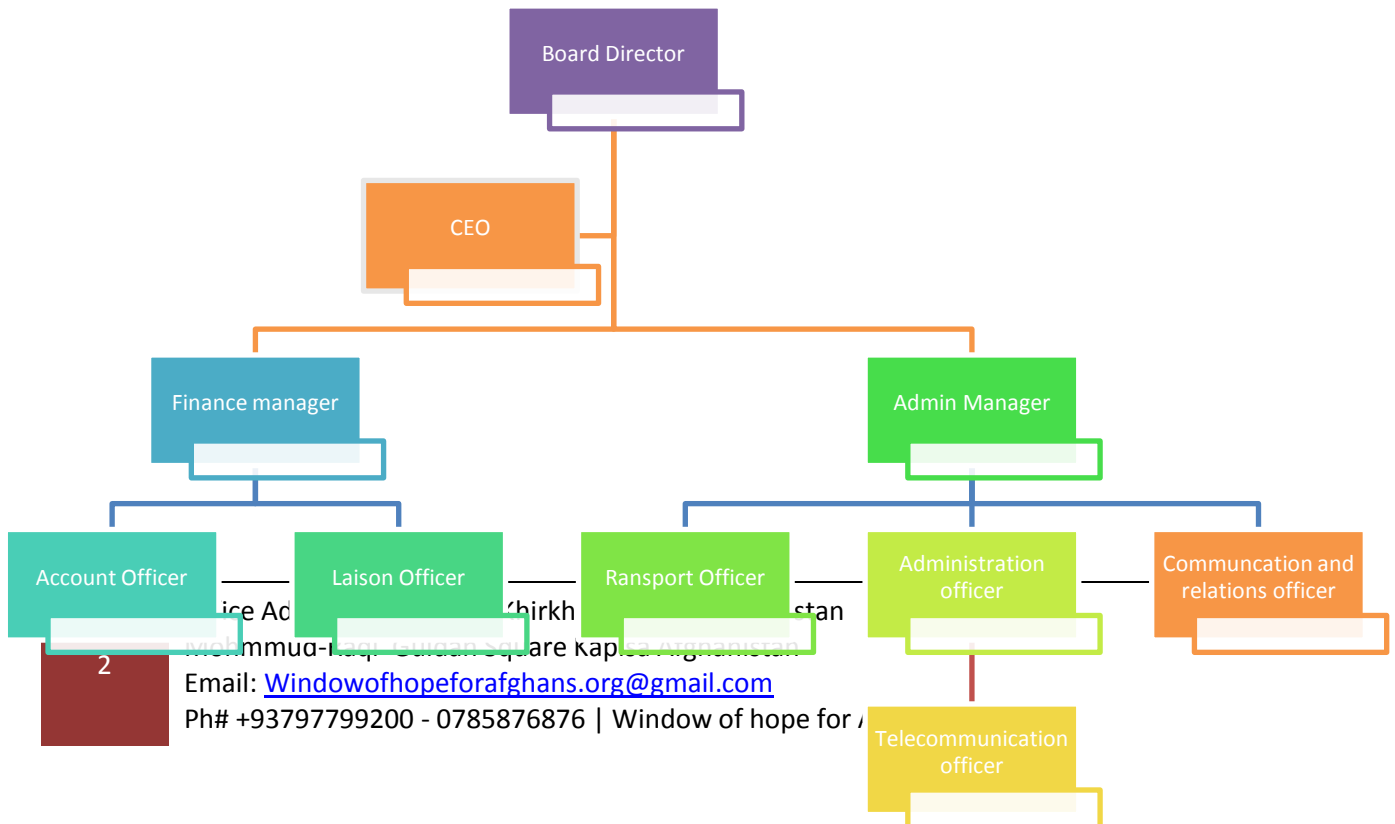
Board Director

CEO

Finance manager

Admin Manager

Account Officer

Laison Officer

Ransport Officer

Administration officer

Communcation and relations officer

Telecommunication officer

2

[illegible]ice Ad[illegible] Khirkh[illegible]stan
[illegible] Square Kabul Afghanistan
Email: Windowofhopeforafghans.org@gmail.com
Ph# +93797799200 - 0785876876 | Window of hope for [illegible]